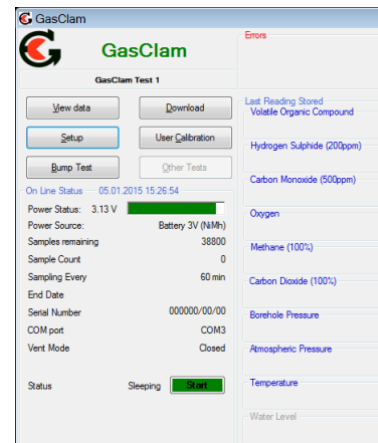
GasClam

GasClam

GasClam Test 1

View data
Download
Setup
User Calibration
Bump Test
Other Tests

On Line Status 05.01.2015 15:26:54

Power Status: 3.13 V
Power Source: Battery 3V (NiMh)
Samples remaining 38800
Sample Count 0
Sampling Every 60 min
End Date
Serial Number 000000/00/00
COM port COM3
Vent Mode Closed

Status Sleeping Start

Errors

Last Reading Stored
Volatile Organic Compound
Hydrogen Sulphide (200ppm)
Carbon Monoxide (500ppm)
Oxygen
Methane (100%)
Carbon Dioxide (100%)
Borehole Pressure
Atmospheric Pressure
Temperature
Water Level